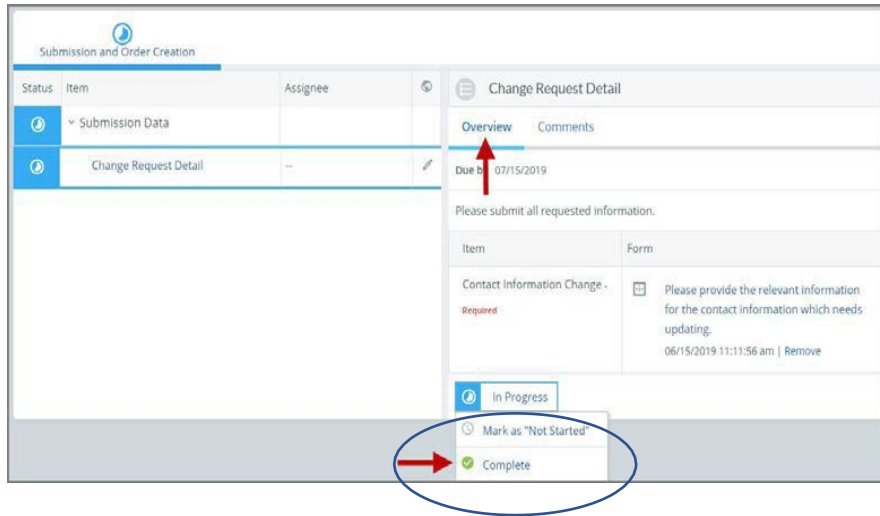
Submission and Order Creation

| Status | Item | Assignee |
|---|---|---|
| | Submission Data | |
| | Change Request Detail | -- |

Change Request Detail

Overview Comments

Due b 07/15/2019

Please submit all requested information.

| Item | Form |
|---|---|
| Contact Information Change - Required | Please provide the relevant information for the contact information which needs updating. 06/15/2019 11:11:56 am \| Remove |

In Progress

Mark as "Not Started"

Complete